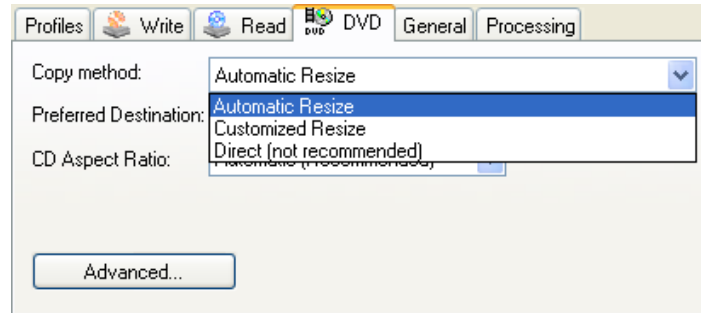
Profiles | Write | Read | DVD | General | Processing

Copy method: Automatic Resize

Automatic Resize
Customized Resize
Direct (not recommended)

Preferred Destination:

CD Aspect Ratio: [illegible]

Advanced...